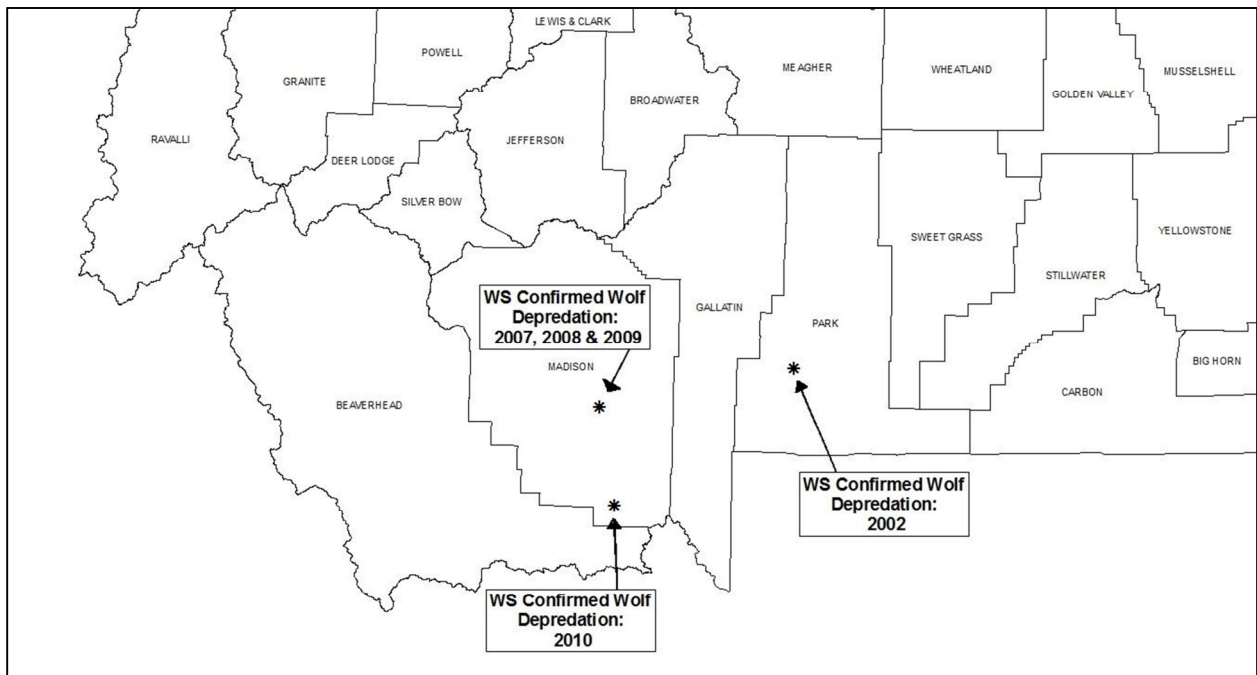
LEWIS & CLARK

POWELL

GRANITE

MEAGHER

WHEATLAND

MUSSELSHELL

GOLDEN VALLEY

BROADWATER

RAVALLI

JEFFERSON

DEER LODGE

SILVER BOW

SWEET GRASS

YELLOWSTONE

STILLWATER

WS Confirmed Wolf Depredation: 2007, 2008 & 2009

GALLATIN

PARK

MADISON

BIG HORN

BEAVERHEAD

CARBON

WS Confirmed Wolf Depredation: 2002

WS Confirmed Wolf Depredation: 2010